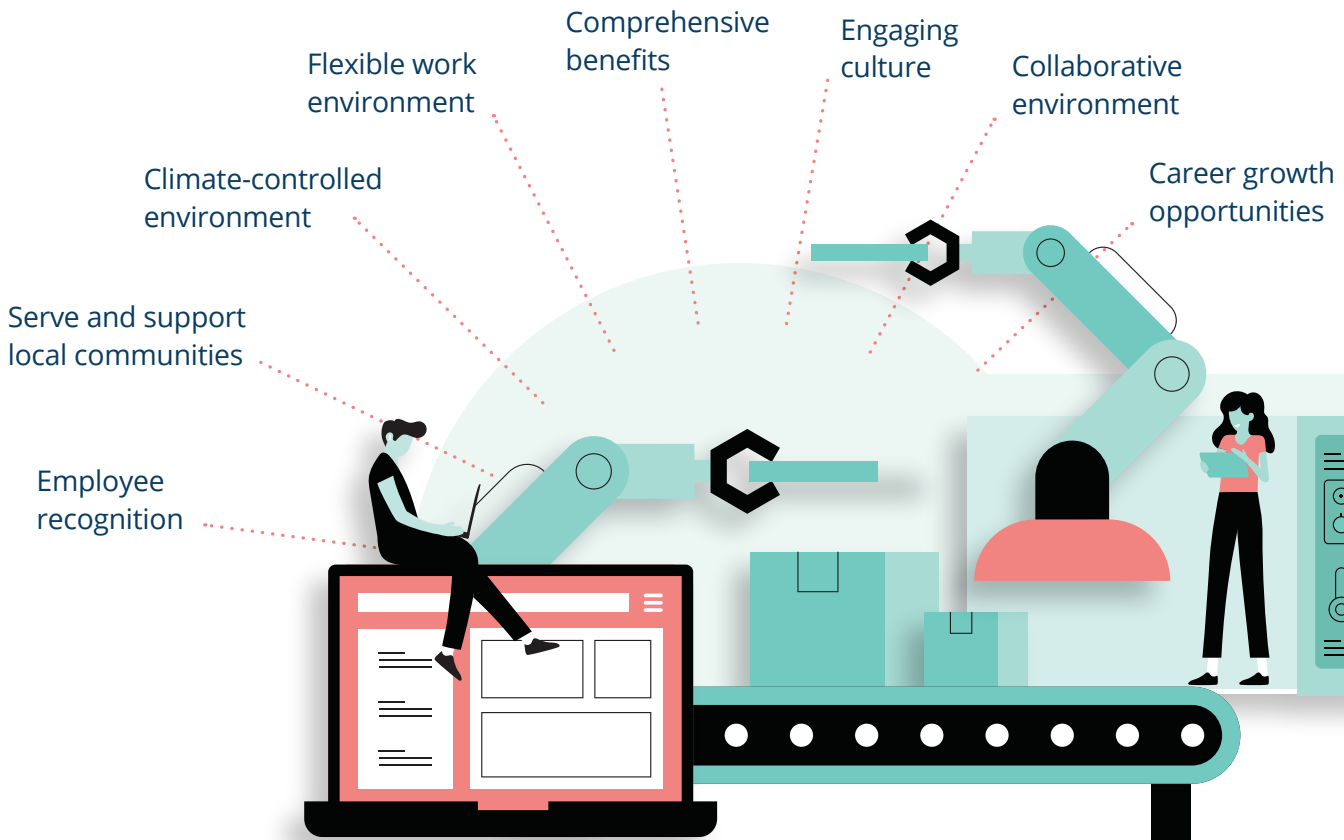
Comprehensive benefits

Engaging culture

Flexible work environment

Collaborative environment

Climate-controlled environment

Career growth opportunities

Serve and support local communities

Employee recognition